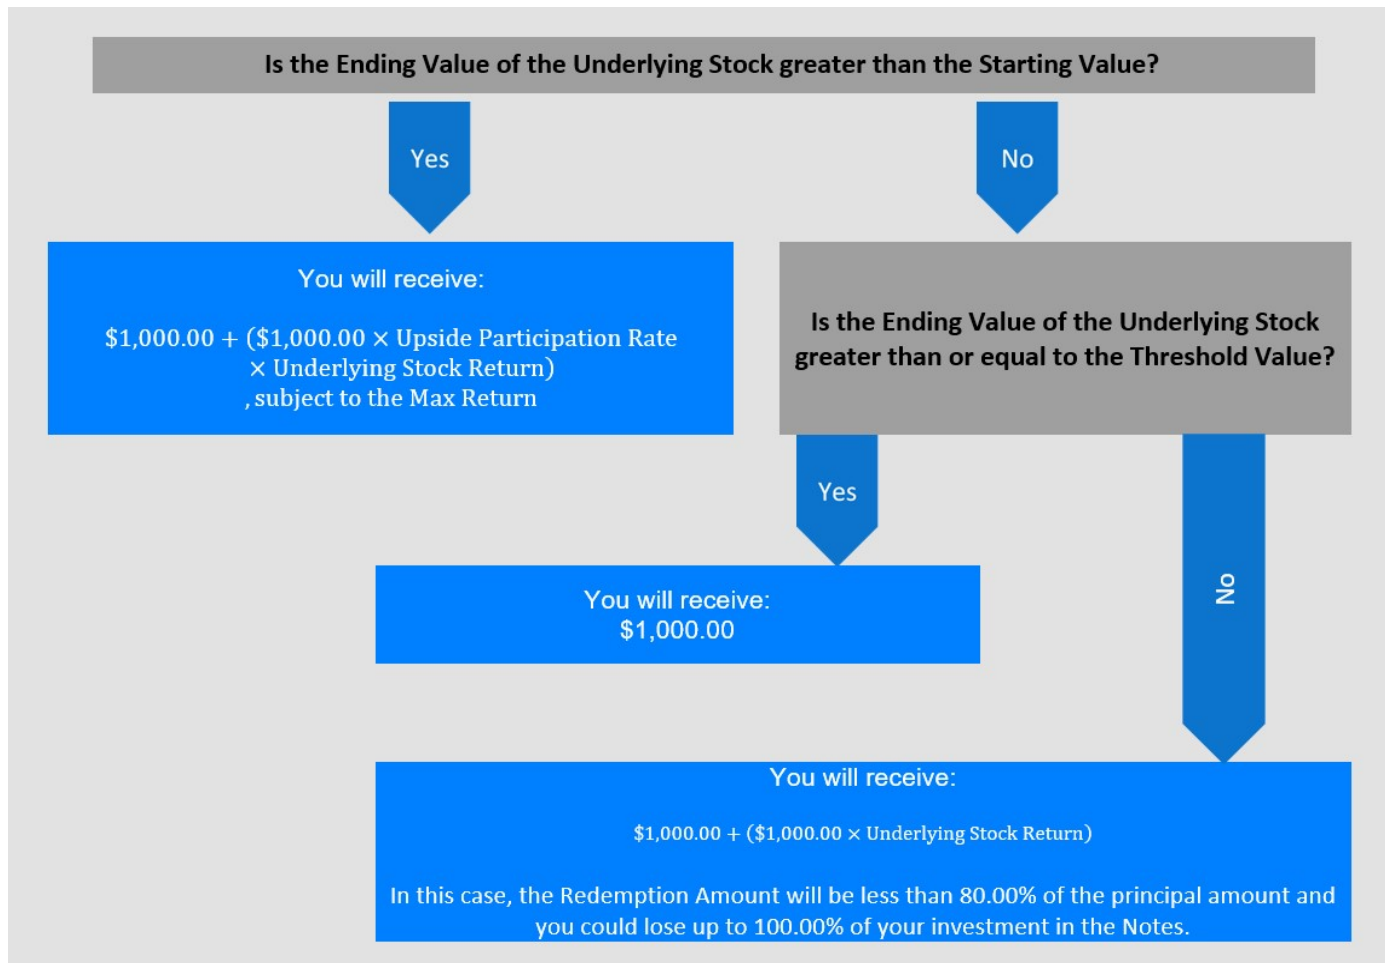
Is the Ending Value of the Underlying Stock greater than the Starting Value?

Yes

No

You will receive:

$\$1,000.00 + (\$1,000.00 \times \text{Upside Participation Rate} \times \text{Underlying Stock Return})$ , subject to the Max Return

Is the Ending Value of the Underlying Stock greater than or equal to the Threshold Value?

Yes

No

You will receive:
$1,000.00

You will receive:

$\$1,000.00 + (\$1,000.00 \times \text{Underlying Stock Return})$

In this case, the Redemption Amount will be less than 80.00% of the principal amount and you could lose up to 100.00% of your investment in the Notes.